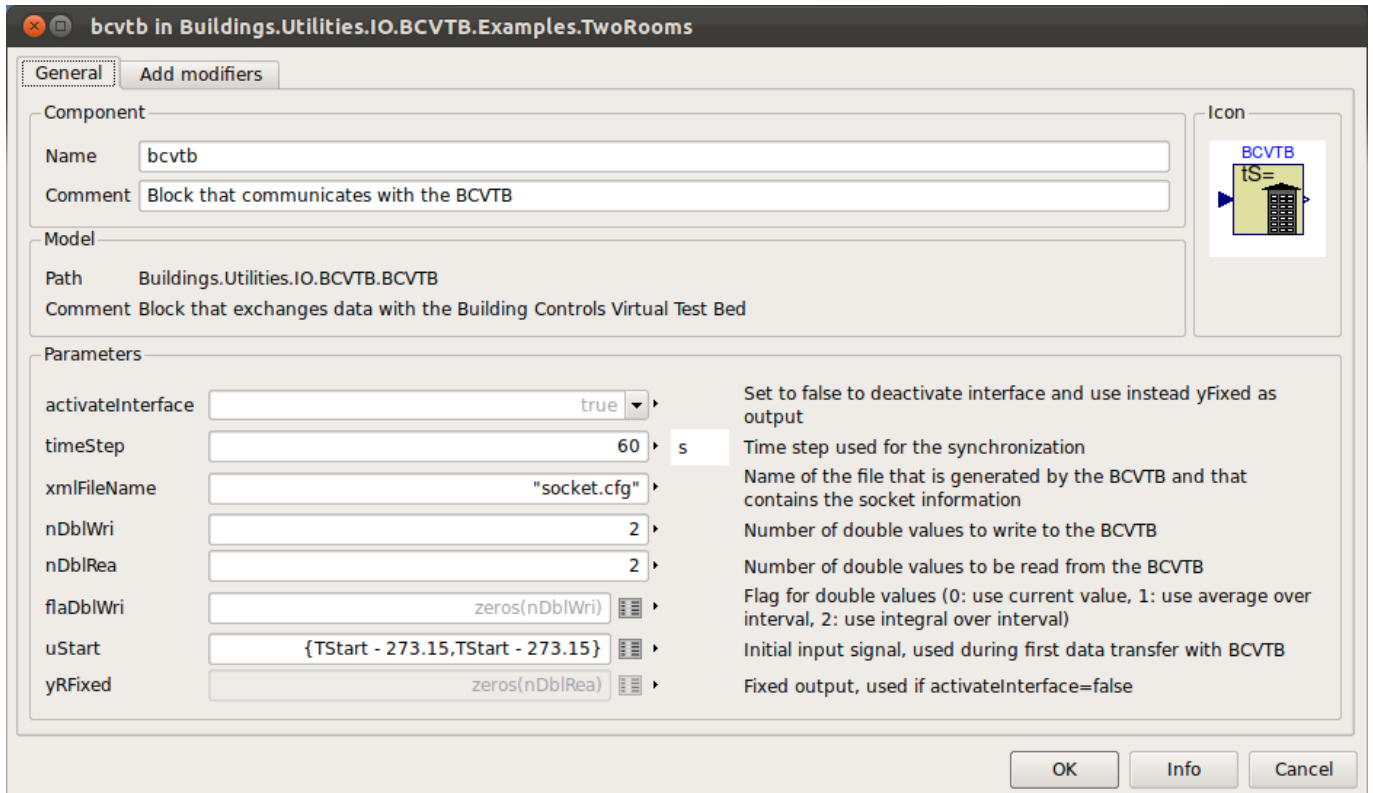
bcvtb in Buildings.Utilities.IO.BCVTB.Examples.TwoRooms

General | Add modifiers

Component

Name bcvtb

Comment Block that communicates with the BCVTB

Icon

BCVTB
tS=

Model

Path Buildings.Utilities.IO.BCVTB.BCVTB

Comment Block that exchanges data with the Building Controls Virtual Test Bed

Parameters

| | | | |
|---|---|---|---|
| activateInterface | true | | Set to false to deactivate interface and use instead yFixed as output |
| timeStep | 60 | s | Time step used for the synchronization |
| xmlFileName | "socket.cfg" | | Name of the file that is generated by the BCVTB and that contains the socket information |
| nDblWri | 2 | | Number of double values to write to the BCVTB |
| nDblRea | 2 | | Number of double values to be read from the BCVTB |
| flaDblWri | zeros(nDblWri) | | Flag for double values (0: use current value, 1: use average over interval, 2: use integral over interval) |
| uStart | {TStart - 273.15,TStart - 273.15} | | Initial input signal, used during first data transfer with BCVTB |
| yRFixed | zeros(nDblRea) | | Fixed output, used if activateInterface=false |

OK Info Cancel